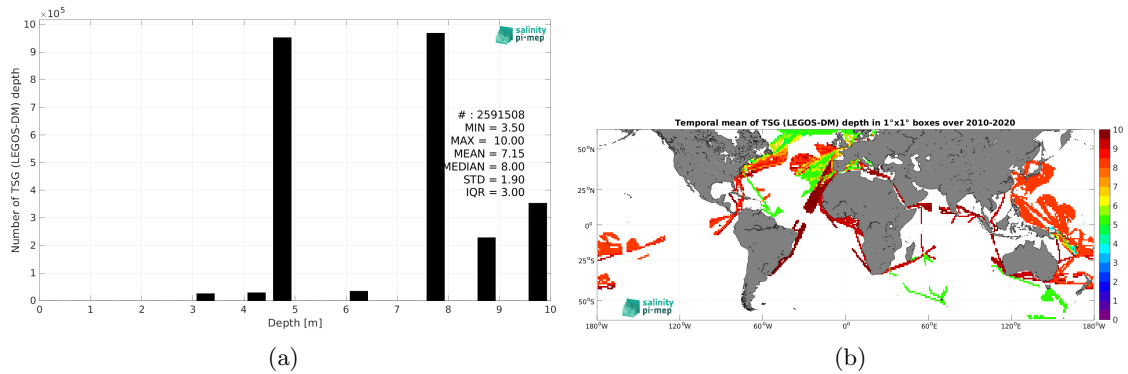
$\times 10^5$
10
9
8
7
6
5
4
3
2
1
0
Number of TSG (LEGOS-DM) depth
0 1 2 3 4 5 6 7 8 9 10
Depth [m]
salinity pi-mep
# : 2591508
MIN = 3.50
MAX = 10.00
MEAN = 7.15
MEDIAN = 8.00
STD = 1.90
IQR = 3.00

(a)

Temporal mean of TSG (LEGOS-DM) depth in 1°x1° boxes over 2010-2020
50°N
25°N
0°
25°S
50°S
180°W 120°W 60°W 0° 60°E 120°E 180°W
10
9
8
7
6
5
4
3
2
1
0
salinity pi-mep

(b)